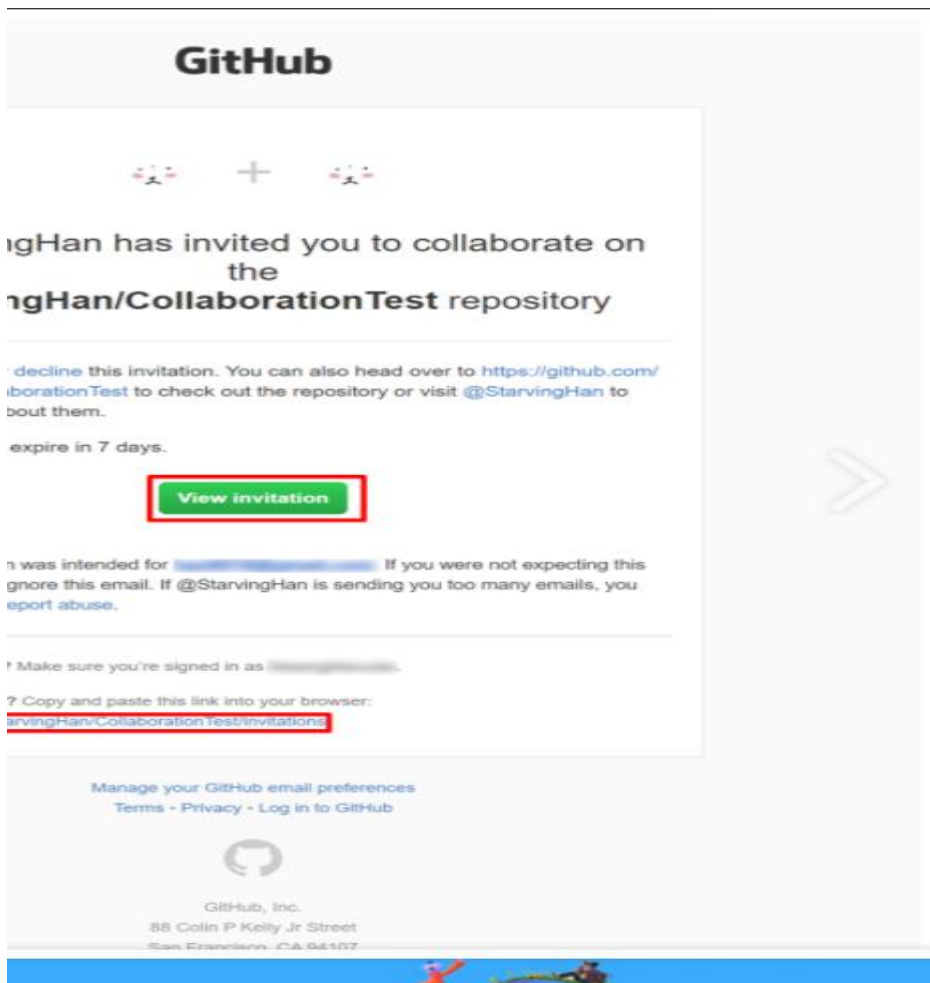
GitHub

ıgHan has invited you to collaborate on the ıgHan/CollaborationTest repository

decline this invitation. You can also head over to https://github.com/ıborationTest to check out the repository or visit @StarvingHan to bout them.

expire in 7 days.

View invitation

n was intended for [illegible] If you were not expecting this gnore this email. If @StarvingHan is sending you too many emails, you eport abuse.

? Make sure you're signed in as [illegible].

? Copy and paste this link into your browser: arvingHan/CollaborationTest/invitations

Manage your GitHub email preferences
Terms • Privacy • Log in to GitHub

GitHub, Inc.
88 Colin P Kelly Jr Street
San Francisco, CA 94107